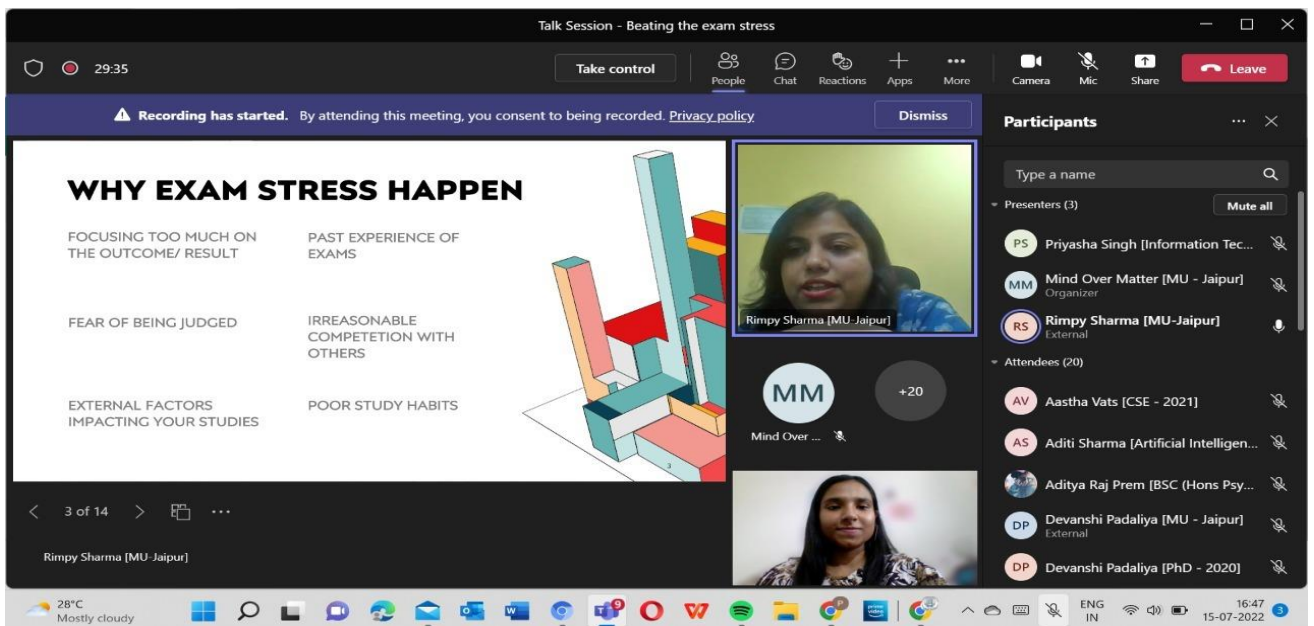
Talk Session - Beating the exam stress

29:35

Take control

People Chat Reactions Apps More

Camera Mic Share

Leave

Recording has started. By attending this meeting, you consent to being recorded. Privacy policy

Dismiss

Participants

WHY EXAM STRESS HAPPEN

FOCUSING TOO MUCH ON THE OUTCOME/ RESULT

PAST EXPERIENCE OF EXAMS

FEAR OF BEING JUDGED

IRREASONABLE COMPETETION WITH OTHERS

EXTERNAL FACTORS IMPACTING YOUR STUDIES

POOR STUDY HABITS

3

3 of 14

Rimpy Sharma [MU-Jaipur]

Rimpy Sharma [MU-Jaipur]

MM

Mind Over ...

+20

Type a name

Presenters (3)

Mute all

PS Priyasha Singh [Information Tec...

MM Mind Over Matter [MU - Jaipur]
Organizer

RS Rimpy Sharma [MU-Jaipur]
External

Attendees (20)

AV Aastha Vats [CSE - 2021]

AS Aditi Sharma [Artificial Intelligen...

Aditya Raj Prem [BSC (Hons Psy...

DP Devanshi Padaliya [MU - Jaipur]
External

DP Devanshi Padaliya [PhD - 2020]

28°C
Mostly cloudy

9

ENG
IN

16:47
15-07-2022

3